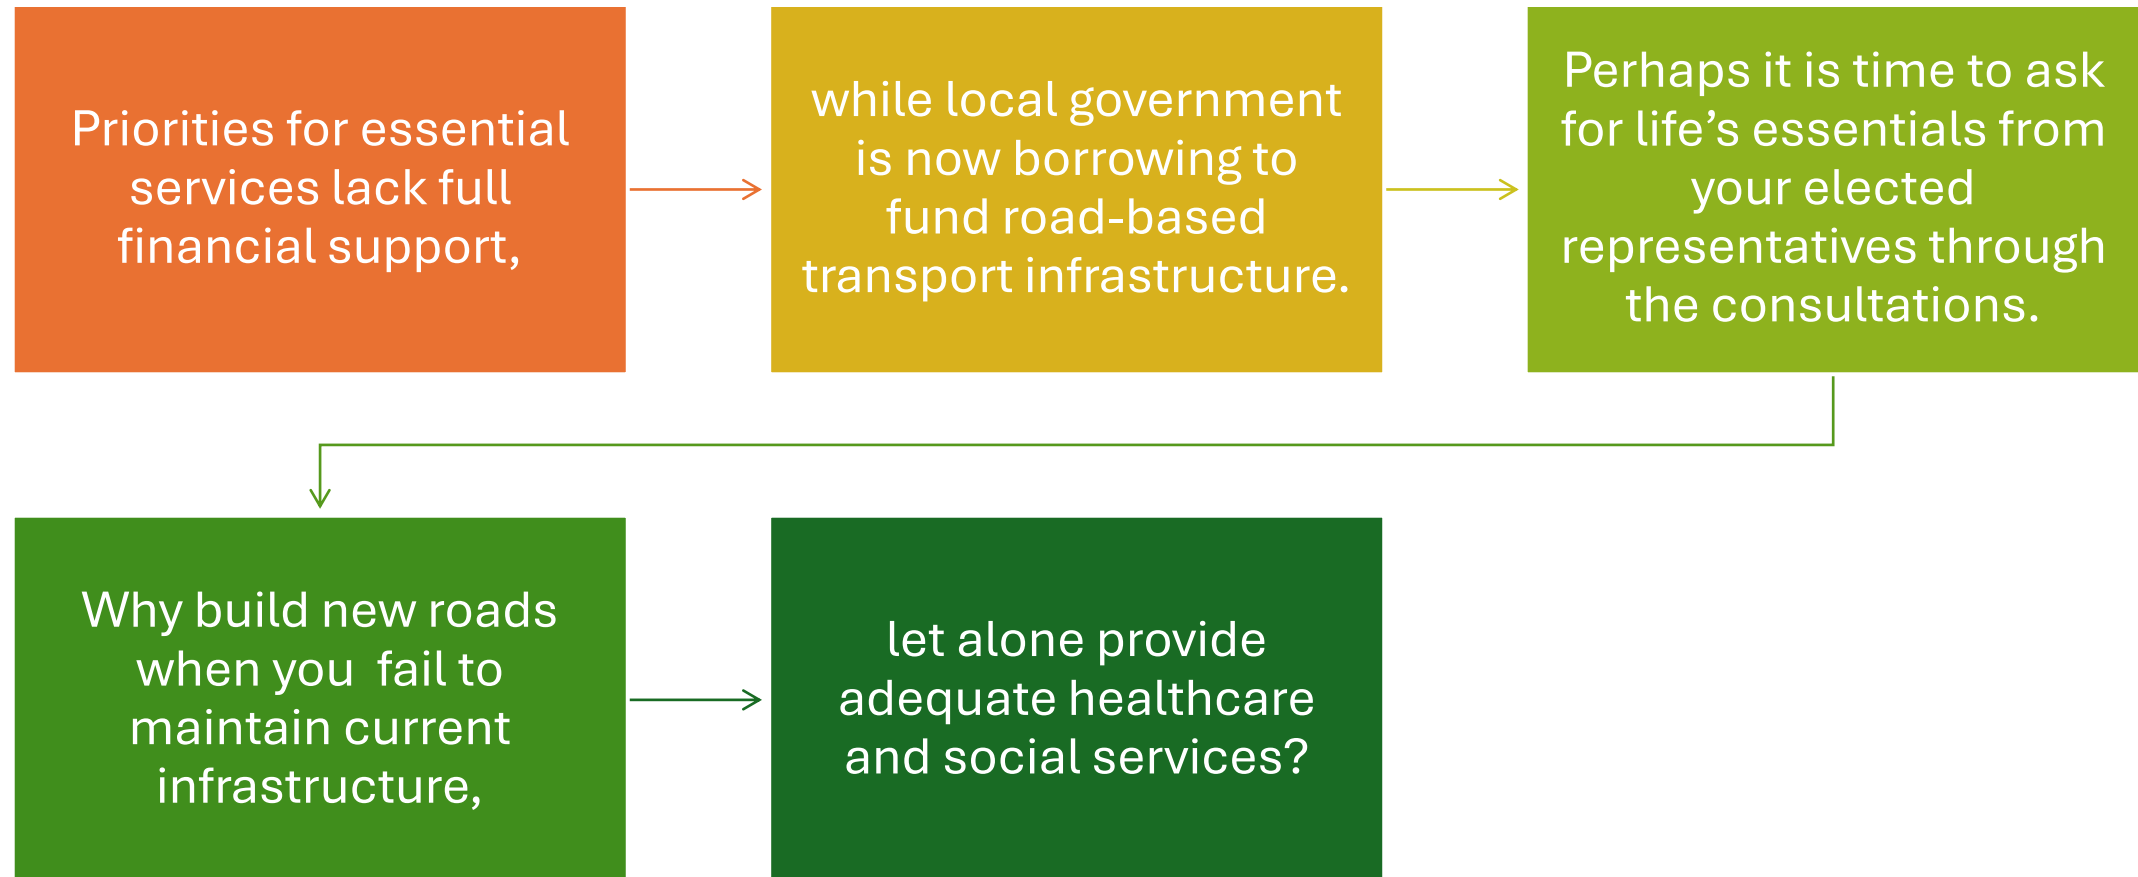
Priorities for essential services lack full financial support,

while local government is now borrowing to fund road-based transport infrastructure.

Perhaps it is time to ask for life’s essentials from your elected representatives through the consultations.

Why build new roads when you  fail to maintain current infrastructure,

let alone provide adequate healthcare and social services?